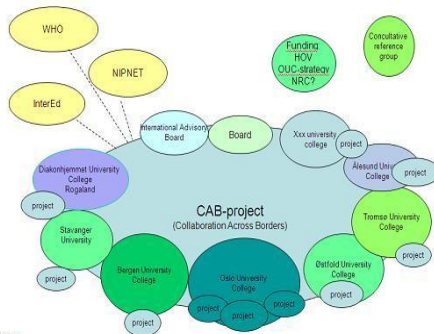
WHO

NIPNET

InterEd

Funding
HOV
OUC-strategy
NRC?

Consultative reference group

International Advisory Board

Board

Xxx university college

project

Ålesund University College

project

Diakonhjemmet University College Rogaland

project

Stavanger University

project

CAB-project
(Collaboration Across Borders)

Tromsø University College

project

Bergen University College

project

Oslo University College

project

project

project

Østfold University College

project